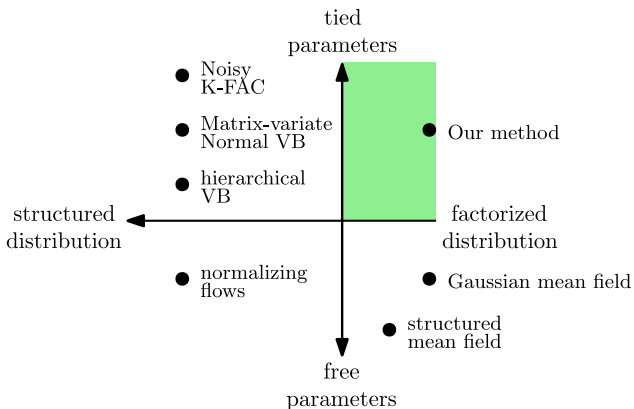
tied parameters

Noisy K-FAC

Matrix-variate Normal VB

Our method

hierarchical VB

structured distribution

factorized distribution

normalizing flows

Gaussian mean field

structured mean field

free parameters